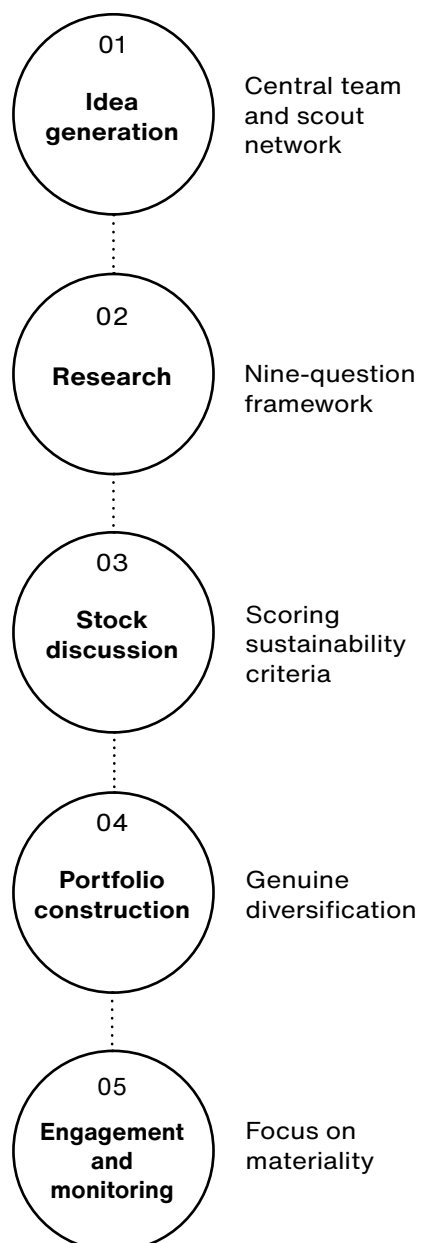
01
Idea generation

Central team and scout network

02
Research

Nine-question framework

03
Stock discussion

Scoring sustainability criteria

04
Portfolio construction

Genuine diversification

05
Engagement and monitoring

Focus on materiality